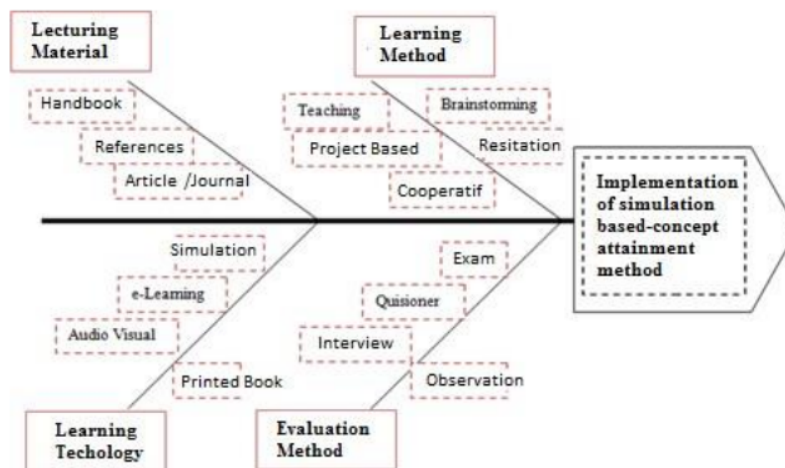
Lecturing Material

Handbook

References

Article /Journal

Learning Method

Teaching

Brainstorming

Project Based

Resitation

Cooperatif

Implementation of simulation based-concept attainment method

Simulation

e-Leaming

Audio Visual

Printed Book

Exam

Quisioner

Interview

Observation

Learning Techology

Evaluation Method